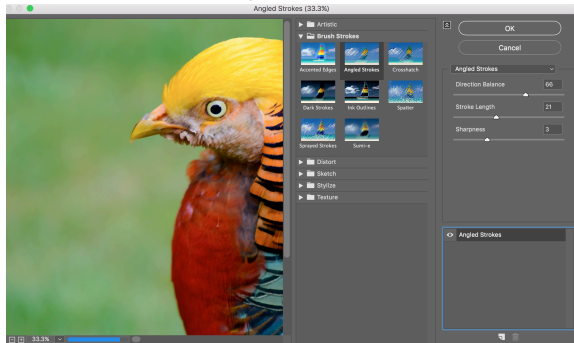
Angled Strokes (33.3%)

Artistic
Brush Strokes
Accented Edges
Angled Strokes
Crosshatch
Dark Strokes
Ink Outlines
Spatter
Sprayed Strokes
Sumi-e
Distort
Sketch
Stylize
Texture

OK
Cancel

Angled Strokes
Direction Balance 66
Stroke Length 21
Sharpness 3

Angled Strokes

33.3%